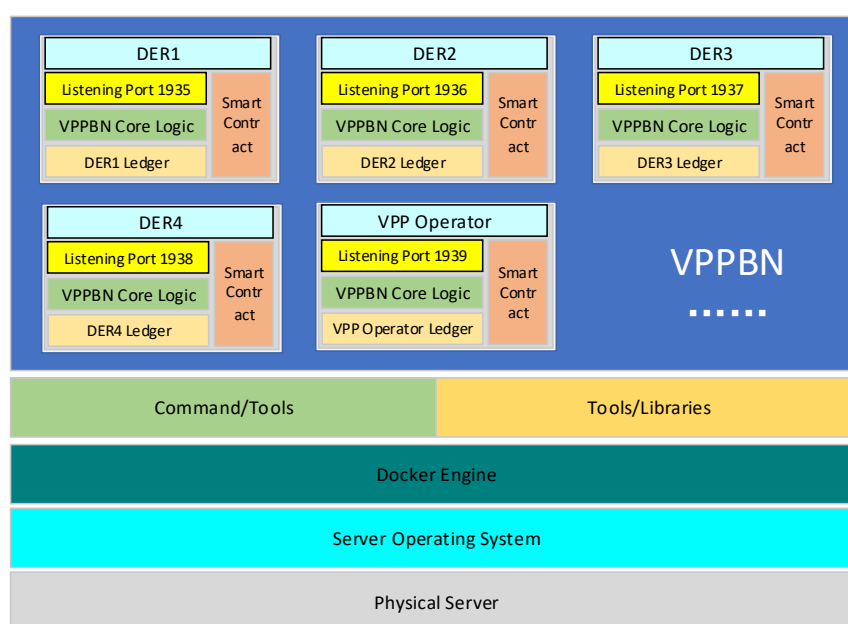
DER1
Listening Port 1935
VPPBN Core Logic
DER1 Ledger
Smart Contr act

DER2
Listening Port 1936
VPPBN Core Logic
DER2 Ledger
Smart Contr act

DER3
Listening Port 1937
VPPBN Core Logic
DER3 Ledger
Smart Contr act

DER4
Listening Port 1938
VPPBN Core Logic
DER4 Ledger
Smart Contr act

VPP Operator
Listening Port 1939
VPPBN Core Logic
VPP Operator Ledger
Smart Contr act

VPPBN
......

Command/Tools
Tools/Libraries

Docker Engine

Server Operating System

Physical Server